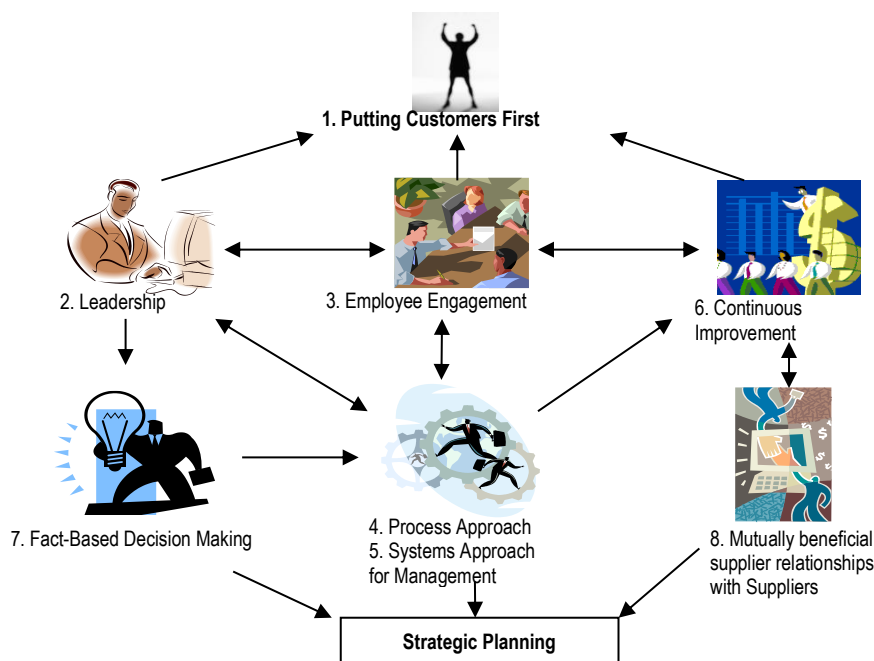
1. Putting Customers First

2. Leadership

3. Employee Engagement

6. Continuous Improvement

7. Fact-Based Decision Making

4. Process Approach
5. Systems Approach for Management

8. Mutually beneficial supplier relationships with Suppliers

Strategic Planning